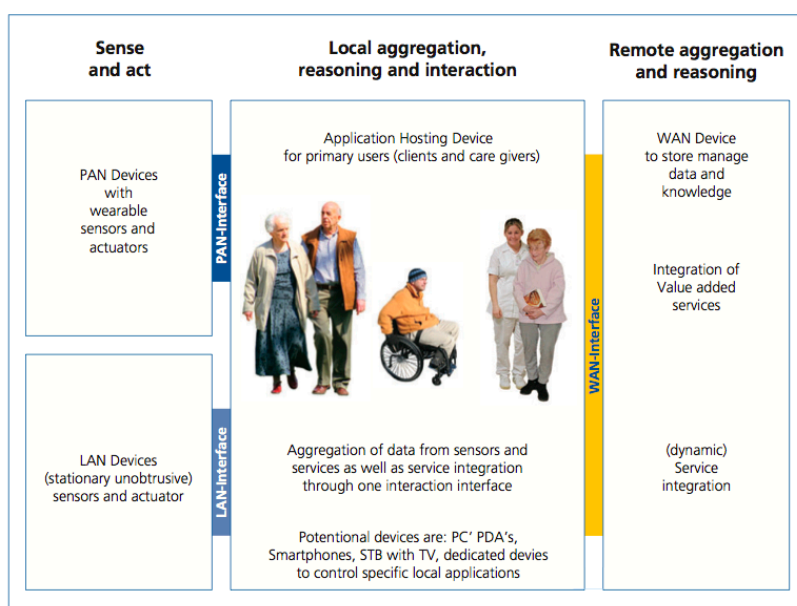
Sense and act

Local aggregation, reasoning and interaction

Remote aggregation and reasoning

PAN Devices with wearable sensors and actuators

PAN-Interface

Application Hosting Device for primary users (clients and care givers)

WAN Device to store manage data and knowledge

Integration of Value added services

WAN-Interface

LAN Devices (stationary unobtrusive) sensors and actuator

LAN-Interface

Aggregation of data from sensors and services as well as service integration through one interaction interface

(dynamic) Service integration

Potentional devices are: PC' PDA's, Smartphones, STB with TV, dedicated devies to control specific local applications